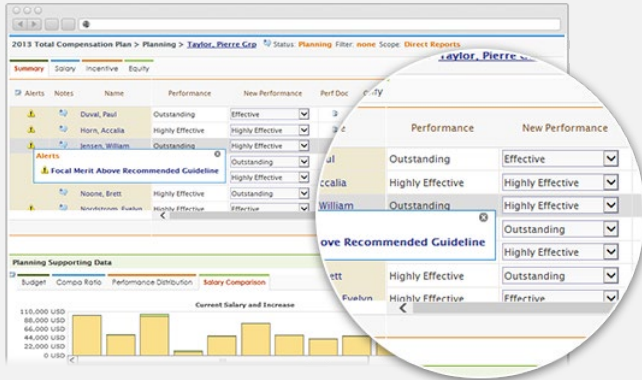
2013 Total Compensation Plan > Planning > Taylor, Pierre Grp Status: Planning Filter: none Scope: Direct Reports

Summary Salary Incentive Equity

| Alerts | Notes | Name | Performance | New Performance | Perf Doc |
|---|---|---|---|---|---|
| | | Duval, Paul | Outstanding | Effective | |
| | | Horn, Accalia | Highly Effective | Highly Effective | |
| | | Jensen, William | Outstanding | Highly Effective | |
| | | | | Outstanding | |
| | | | | Highly Effective | |
| | | Noone, Brett | | Outstanding | |
| | | Nordstrom, Evelyn | | Effective | |

Alerts
Focal Merit Above Recommended Guideline

Planning Supporting Data

Budget Compa Ratio Performance Distribution Salary Comparison

Current Salary and Increase

110,000 USD
88,000 USD
66,000 USD
44,000 USD
22,000 USD
0 USD

Taylor, Pierre

| | Performance | New Performance |
|---|---|---|
| ul | Outstanding | Effective |
| ccalia | Highly Effective | Highly Effective |
| William | Outstanding | Highly Effective |
| | | Outstanding |
| | | Highly Effective |
| ett | Highly Effective | Outstanding |
| Evelyn | Highly Effective | Effective |

ove Recommended Guideline